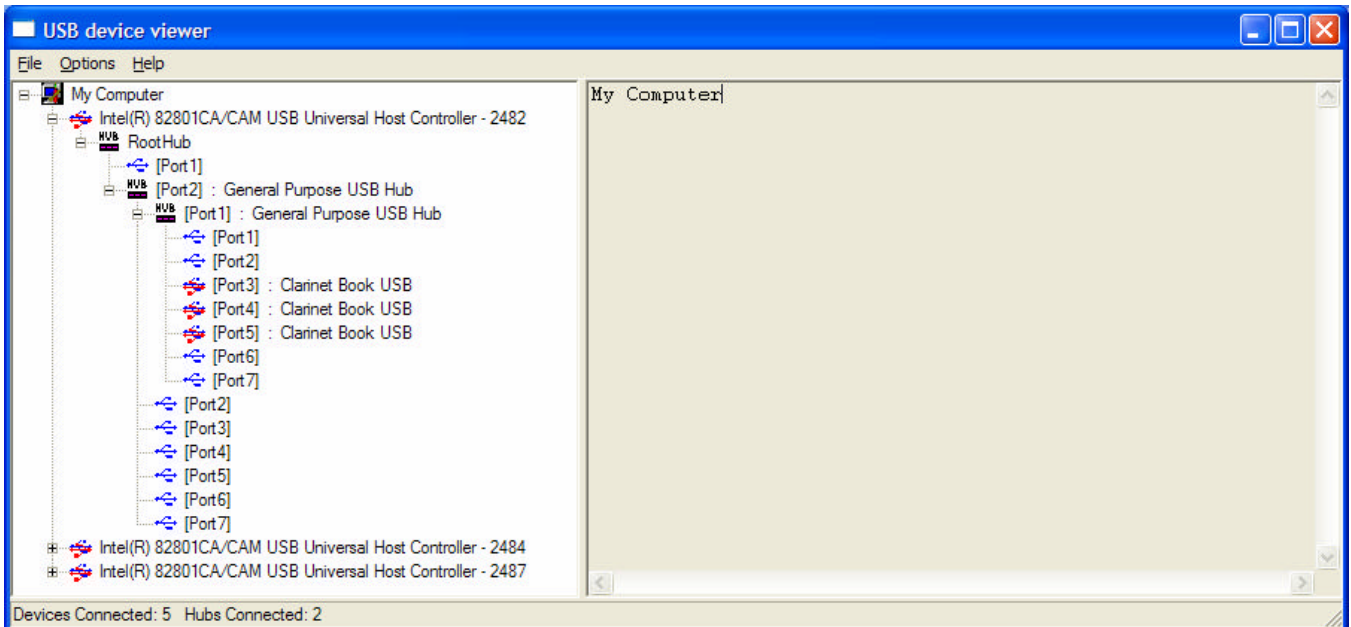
USB device viewer

File Options Help

My Computer
Intel(R) 82801CA/CAM USB Universal Host Controller - 2482
HUB RootHub
[Port1]
HUB [Port2] : General Purpose USB Hub
HUB [Port1] : General Purpose USB Hub
[Port1]
[Port2]
[Port3] : Clarinet Book USB
[Port4] : Clarinet Book USB
[Port5] : Clarinet Book USB
[Port6]
[Port7]
[Port2]
[Port3]
[Port4]
[Port5]
[Port6]
[Port7]
Intel(R) 82801CA/CAM USB Universal Host Controller - 2484
Intel(R) 82801CA/CAM USB Universal Host Controller - 2487

My Computer

Devices Connected: 5 Hubs Connected: 2